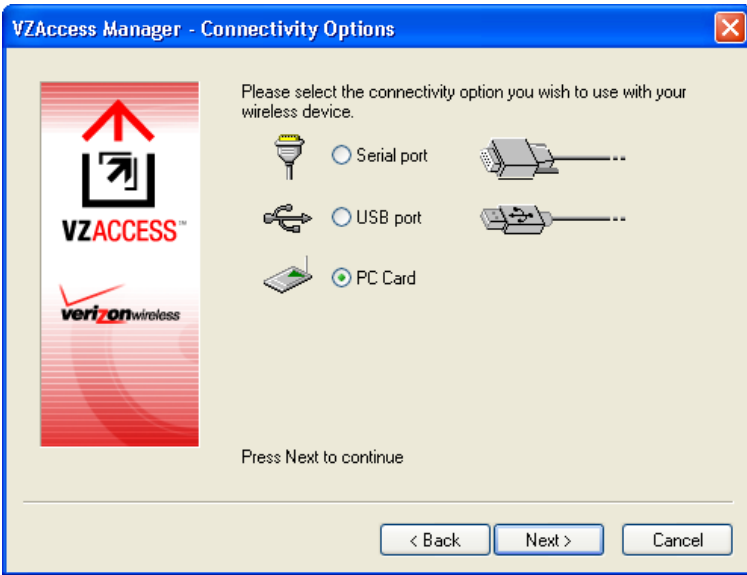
VZAccess Manager - Connectivity Options

VZACCESS™

verizonwireless

Please select the connectivity option you wish to use with your wireless device.

Serial port

USB port

PC Card

Press Next to continue

< Back

Next >

Cancel